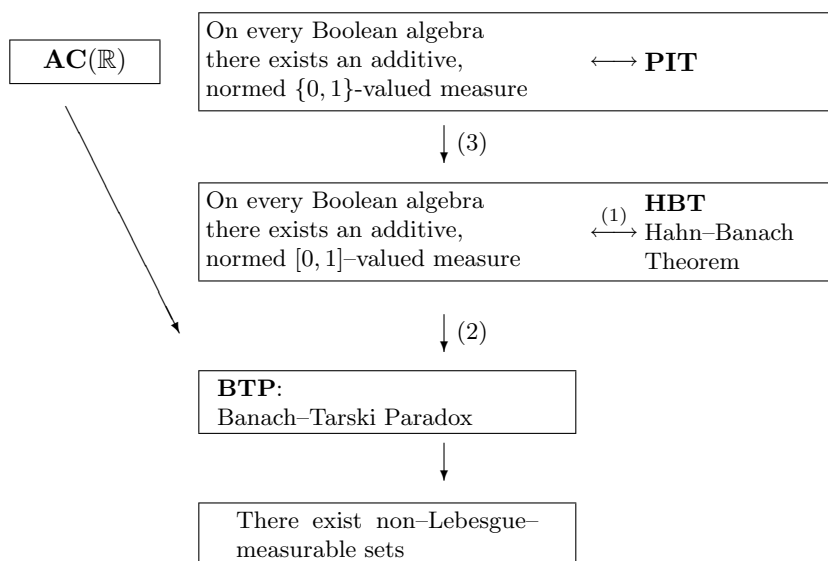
$\mathbf{AC}(\mathbb{R})$

On every Boolean algebra there exists an additive, normed $\{0,1\}$-valued measure $\longleftrightarrow$ **PIT**

$\downarrow$ (3)

On every Boolean algebra there exists an additive, normed $[0,1]$–valued measure $\overset{(1)}{\longleftrightarrow}$ **HBT** Hahn–Banach Theorem

$\downarrow$ (2)

**BTP**: Banach–Tarski Paradox

$\downarrow$

There exist non–Lebesgue–measurable sets